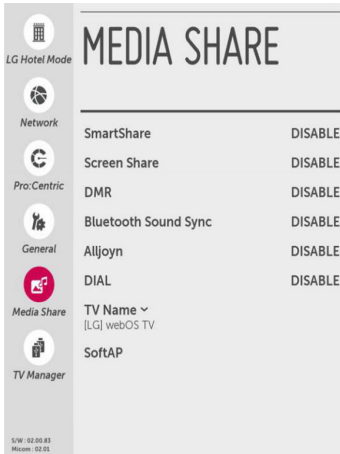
LG Hotel Mode
Network
Pro:Centric
General
Media Share
TV Manager
S/W : 02.00.83
Micom : 02.01

MEDIA SHARE

| | |
|---|---|
| SmartShare | DISABLE |
| Screen Share | DISABLE |
| DMR | DISABLE |
| Bluetooth Sound Sync | DISABLE |
| Alljoyn | DISABLE |
| DIAL | DISABLE |

TV Name ⌄
[LG] webOS TV

SoftAP